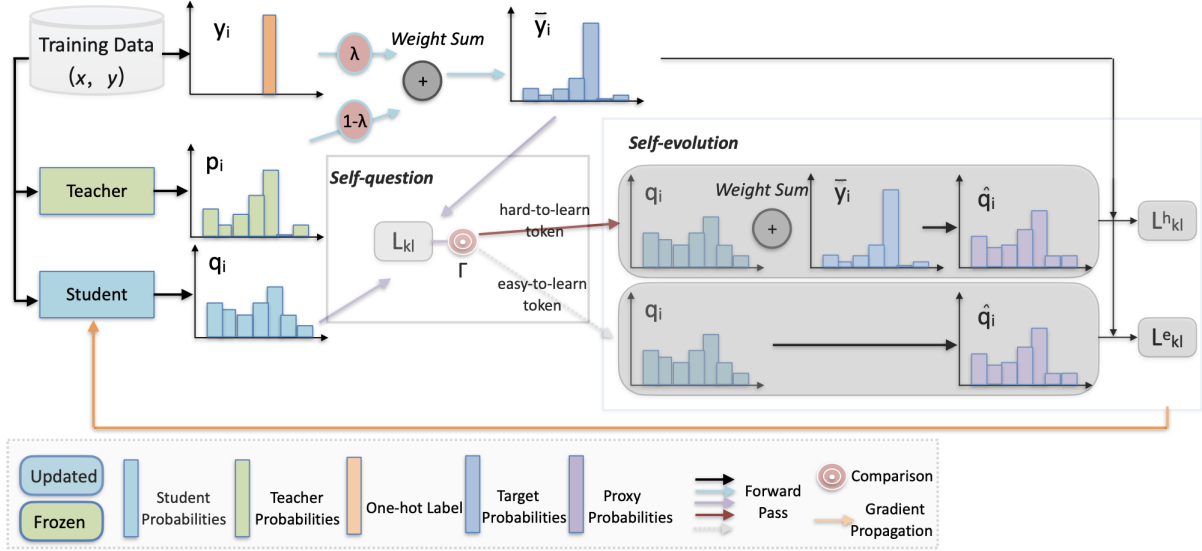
Training Data
$(x, y)$

$y_i$

λ

1-λ

Weight Sum

+

$\bar{y}_i$

Teacher

$p_i$

Student

$q_i$

Self-question

$L_{kl}$

Γ

hard-to-learn token

easy-to-learn token

Self-evolution

$q_i$

Weight Sum

+

$\bar{y}_i$

$\hat{q}_i$

$L^h_{kl}$

$q_i$

$\hat{q}_i$

$L^e_{kl}$

Updated

Frozen

Student Probabilities

Teacher Probabilities

One-hot Label

Target Probabilities

Proxy Probabilities

Forward Pass

Comparison

Gradient Propagation